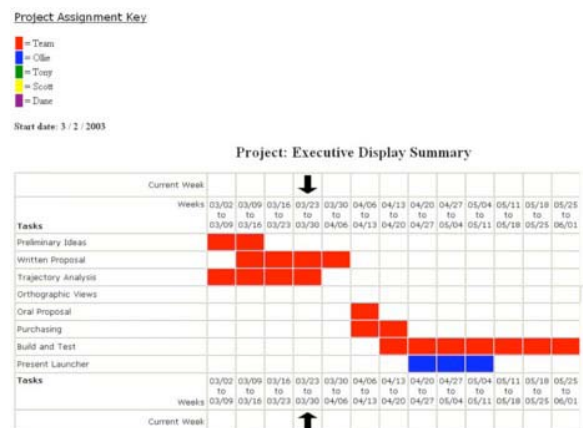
Project Assignment Key

= Team
= Ollie
= Tony
= Scott
= Dane

Start date: 3 / 2 / 2003

Project: Executive Display Summary

| | | | | | | | | | | | | | |
|---|---|---|---|---|---|---|---|---|---|---|---|---|---|
| Current Week | | | | | | | | | | | | | |
| Weeks | 03/02 to 03/09 | 03/09 to 03/16 | 03/16 to 03/23 | 03/23 to 03/30 | 03/30 to 04/06 | 04/06 to 04/13 | 04/13 to 04/20 | 04/20 to 04/27 | 04/27 to 05/04 | 05/04 to 05/11 | 05/11 to 05/18 | 05/18 to 05/25 | 05/25 to 06/01 |
| Tasks | | | | | | | | | | | | | |
| Preliminary Ideas | | | | | | | | | | | | | |
| Written Proposal | | | | | | | | | | | | | |
| Trajectory Analysis | | | | | | | | | | | | | |
| Orthographic Views | | | | | | | | | | | | | |
| Oral Proposal | | | | | | | | | | | | | |
| Purchasing | | | | | | | | | | | | | |
| Build and Test | | | | | | | | | | | | | |
| Present Launcher | | | | | | | | | | | | | |
| Tasks | | | | | | | | | | | | | |
| Weeks | 03/02 to 03/09 | 03/09 to 03/16 | 03/16 to 03/23 | 03/23 to 03/30 | 03/30 to 04/06 | 04/06 to 04/13 | 04/13 to 04/20 | 04/20 to 04/27 | 04/27 to 05/04 | 05/04 to 05/11 | 05/11 to 05/18 | 05/18 to 05/25 | 05/25 to 06/01 |
| Current Week | | | | | | | | | | | | | |